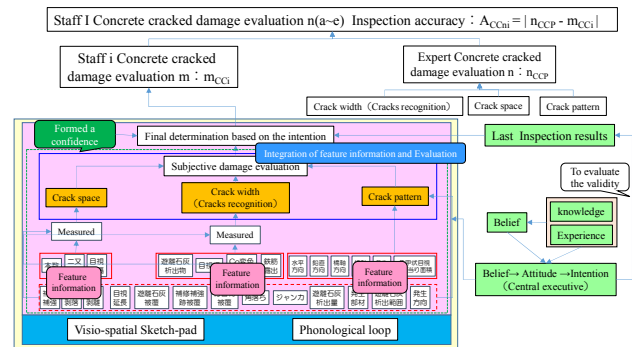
Staff I Concrete cracked damage evaluation n(a~e) Inspection accuracy：$A_{CCni} = | n_{CCP} - m_{CCi} |$

Staff i Concrete cracked damage evaluation m：$m_{CCi}$

Expert Concrete cracked damage evaluation n：$n_{CCP}$

Crack width（Cracks recognition）

Crack space

Crack pattern

Formed a confidence

Final determination based on the intention

Last Inspection results

Subjective damage evaluation

Integration of feature information and Evaluation

To evaluate the validity

Crack space

Crack width（Cracks recognition）

Crack pattern

knowledge

Belief

Experience

Measured

Measured

本数

三叉

目視

遊離石灰析出物

自視

Co変色

鉄筋露出

水平方向

鉛直方向

斜め方向

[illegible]

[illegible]

亀甲状目地当り面積

Feature information

Feature information

Feature information

Belief→ Attitude →Intention（Central executive）

補強

製筋

剥離

目視延長

遊離石灰被覆

補修補強跡被覆

被覆

背面ら

ジャンカ

遊離石灰析出量

発生部材

遊離石灰析出範囲

発生方向

Visio-spatial Sketch-pad

Phonological loop